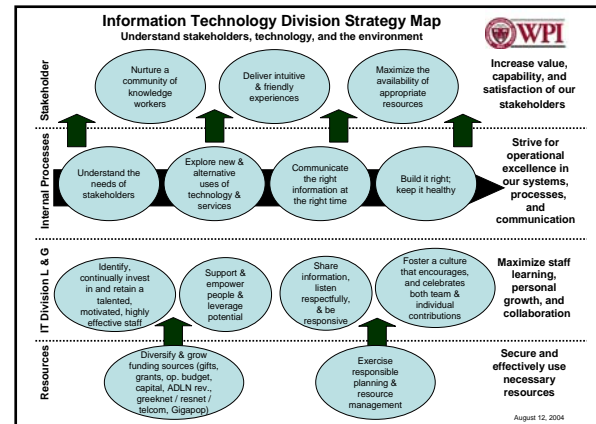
Information Technology Division Strategy Map
Understand stakeholders, technology, and the environment

WPI

Stakeholder

Nurture a community of knowledge workers

Deliver intuitive & friendly experiences

Maximize the availability of appropriate resources

Increase value, capability, and satisfaction of our stakeholders

Internal Processes

Understand the needs of stakeholders

Explore new & alternative uses of technology & services

Communicate the right information at the right time

Build it right; keep it healthy

Strive for operational excellence in our systems, processes, and communication

IT Division L & G

Identify, continually invest in and retain a talented, motivated, highly effective staff

Support & empower people & leverage potential

Share information, listen respectfully, & be responsive

Foster a culture that encourages, and celebrates both team & individual contributions

Maximize staff learning, personal growth, and collaboration

Resources

Diversify & grow funding sources (gifts, grants, op. budget, capital, ADLN rev., greeknet / resnet / telcom, Gigapop)

Exercise responsible planning & resource management

Secure and effectively use necessary resources

August 12, 2004